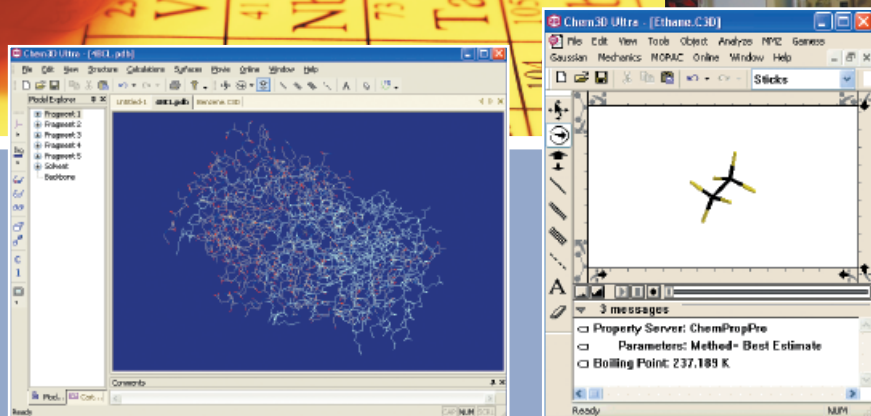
Chem3D Ultra - [4BCL.pdb]

File Edit View Structure Calculations Surfaces Movie Online Window Help

Model Explorer

Fragment 1
Fragment 2
Fragment 3
Fragment 4
Fragment 5
Solvent
Backbone

Untitled-1 4BCL.pdb Benzene.C3D

Comments

Mod... Cot...

Ready CAP NUM SCRL

Chem3D Ultra - [Ethane.C3D]

File Edit View Tools Object Analyze MM2 Gamess
Gaussian Mechanics MOPAC Online Window Help

Sticks

3 messages

Property Server: ChemPropPro
Parameters: Method= Best Estimate
Boiling Point: 237.189 K

Ready NUM